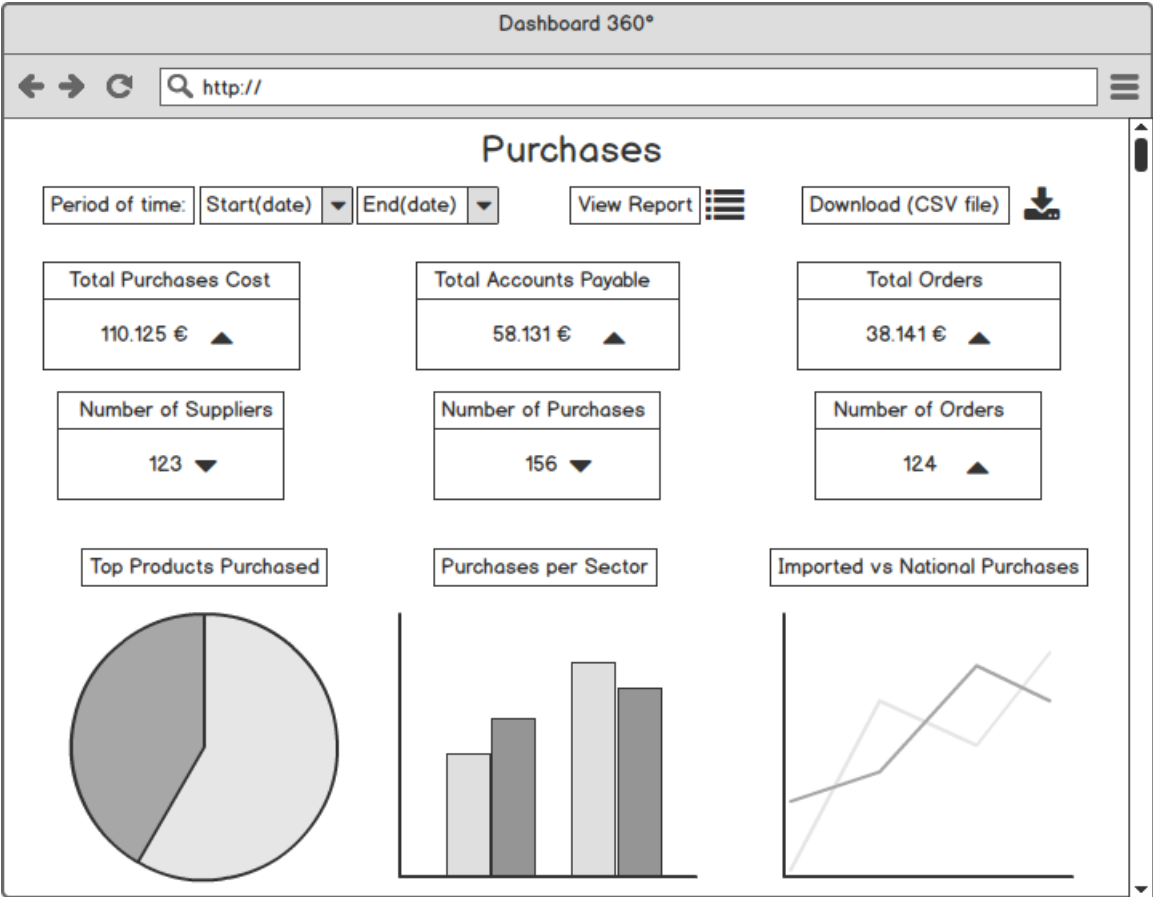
Dashboard 360°

http://

Purchases

Period of time: Start(date) End(date) View Report Download (CSV file)

Total Purchases Cost
110.125 €

Total Accounts Payable
58.131 €

Total Orders
38.141 €

Number of Suppliers
123

Number of Purchases
156

Number of Orders
124

Top Products Purchased

Purchases per Sector

Imported vs National Purchases